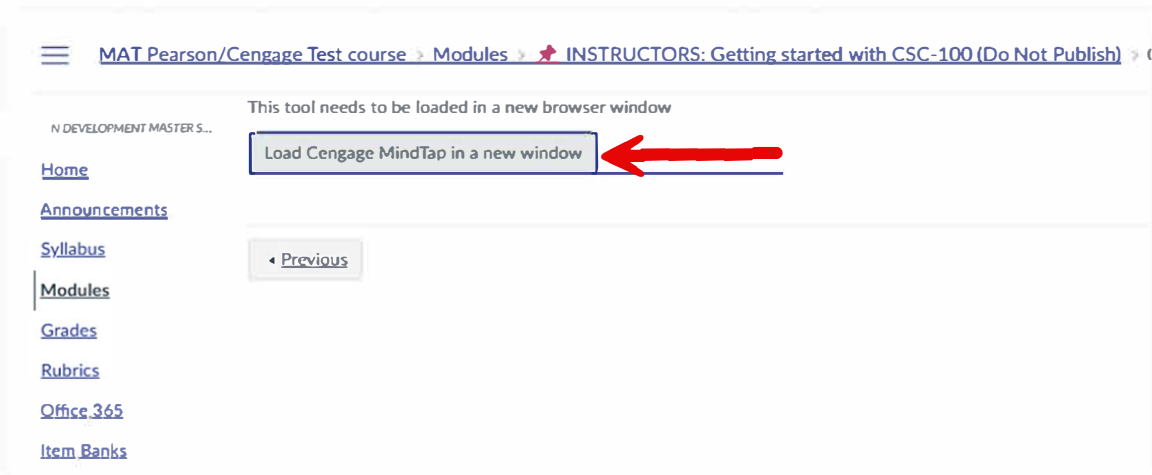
MAT Pearson/Cengage Test course > Modules > INSTRUCTORS: Getting started with CSC-100 (Do Not Publish) > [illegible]

N DEVELOPMENT MASTER S...

Home

Announcements

Syllabus

Modules

Grades

Rubrics

Office 365

Item Banks

This tool needs to be loaded in a new browser window

Load Cengage MindTap in a new window

◂ Previous